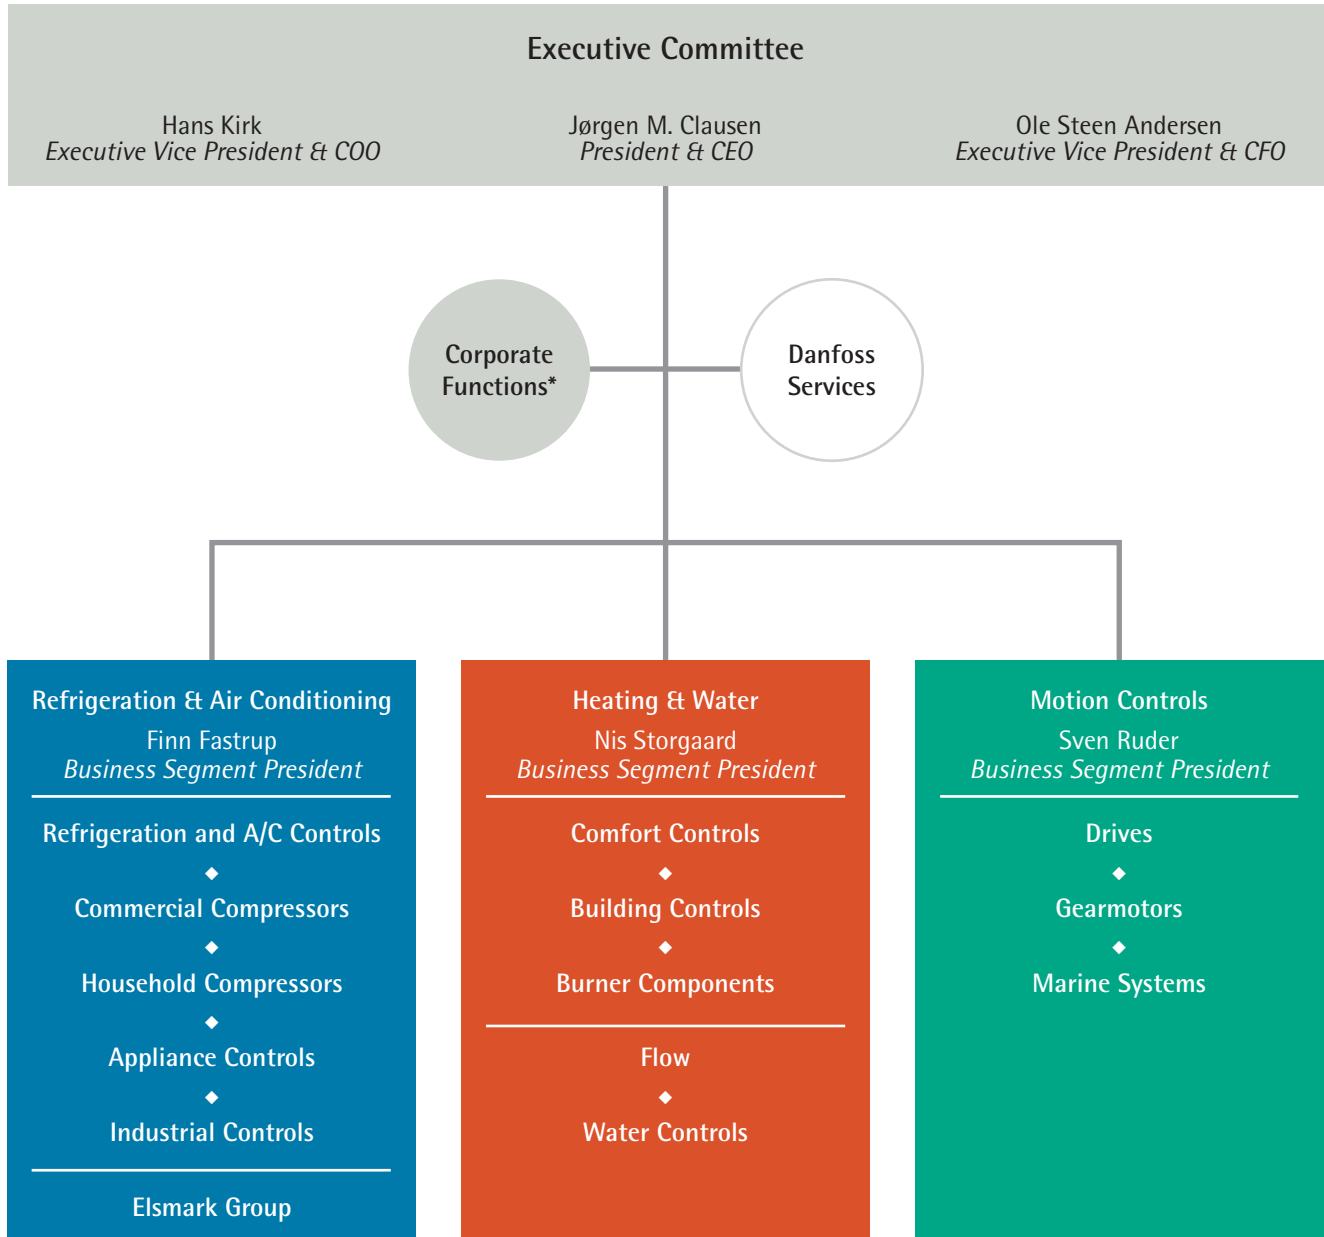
Executive Committee

Hans Kirk
Executive Vice President & COO

Jørgen M. Clausen
President & CEO

Ole Steen Andersen
Executive Vice President & CFO

Corporate Functions*

Danfoss Services

Refrigeration & Air Conditioning
Finn Fastrup
Business Segment President

Refrigeration and A/C Controls
Commercial Compressors
Household Compressors
Appliance Controls
Industrial Controls

Elsmark Group

Heating & Water
Nis Storgaard
Business Segment President

Comfort Controls
Building Controls
Burner Components

Flow
Water Controls

Motion Controls
Sven Ruder
Business Segment President

Drives
Gearmotors
Marine Systems